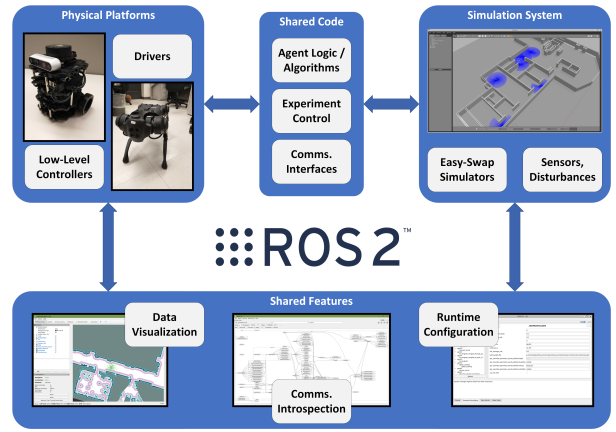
Physical Platforms

Drivers

Low-Level Controllers

Shared Code

Agent Logic / Algorithms

Experiment Control

Comms. Interfaces

Simulation System

Easy-Swap Simulators

Sensors, Disturbances

ROS 2™

Shared Features

Data Visualization

Comms. Introspection

Runtime Configuration